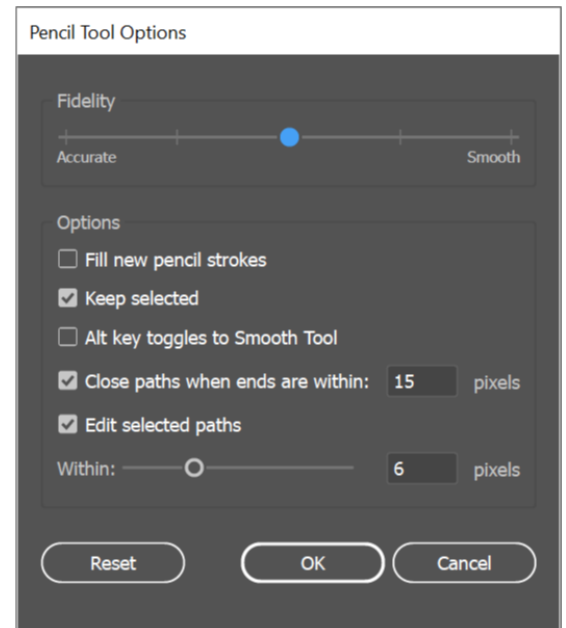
Pencil Tool Options

Fidelity

Accurate

Smooth

Options

Fill new pencil strokes

Keep selected

Alt key toggles to Smooth Tool

Close paths when ends are within: 15 pixels

Edit selected paths

Within: 6 pixels

Reset

OK

Cancel